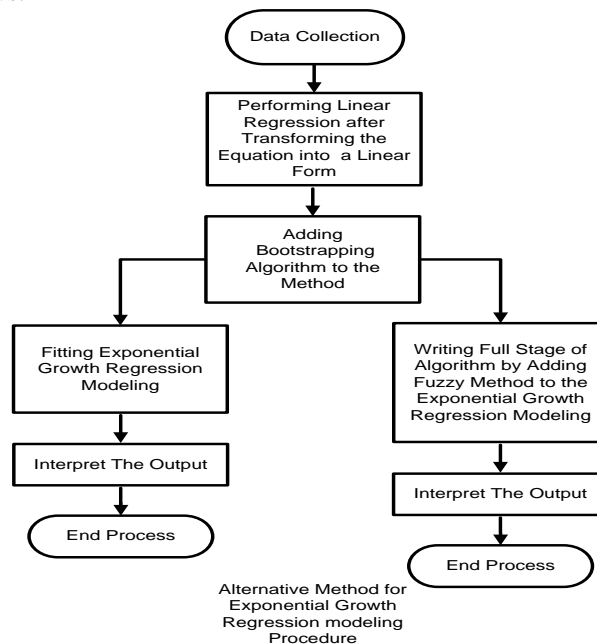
Data Collection

Performing Linear Regression after Transforming the Equation into a Linear Form

Adding Bootstrapping Algorithm to the Method

Fitting Exponential Growth Regression Modeling

Interpret The Output

End Process

Writing Full Stage of Algorithm by Adding Fuzzy Method to the Exponential Growth Regression Modeling

Interpret The Output

End Process

Alternative Method for Exponential Growth Regression modeling Procedure